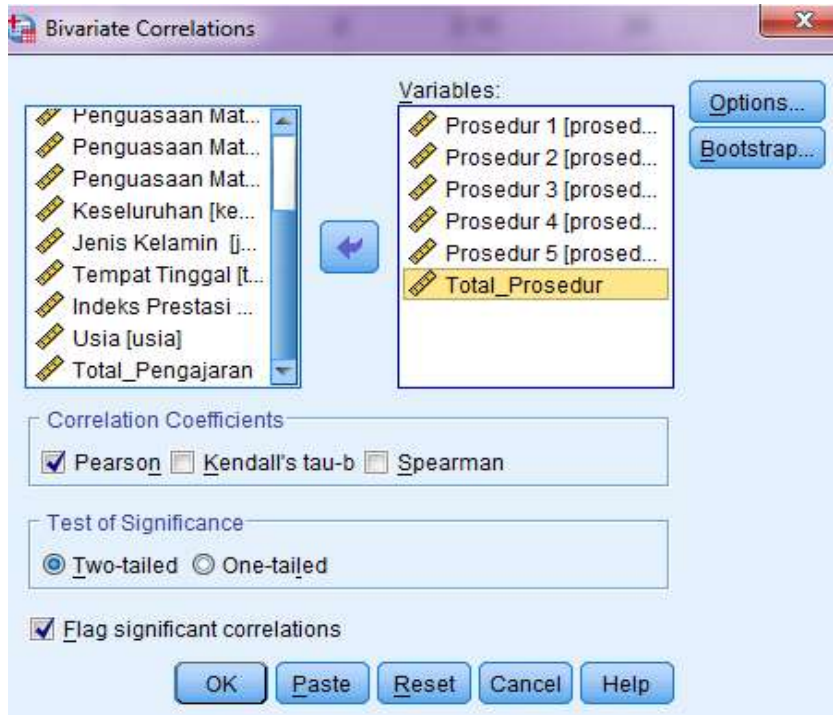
Bivariate Correlations

Penguasaan Mat...
Penguasaan Mat...
Penguasaan Mat...
Keseluruhan [ke...
Jenis Kelamin [j...
Tempat Tinggal [t...
Indeks Prestasi ...
Usia [usia]
Total_Pengajaran

Variables:
Prosedur 1 [prosed...
Prosedur 2 [prosed...
Prosedur 3 [prosed...
Prosedur 4 [prosed...
Prosedur 5 [prosed...
Total_Prosedur

Options...
Bootstrap...

Correlation Coefficients
Pearson Kendall's tau-b Spearman

Test of Significance
Two-tailed One-tailed

Flag significant correlations

OK Paste Reset Cancel Help